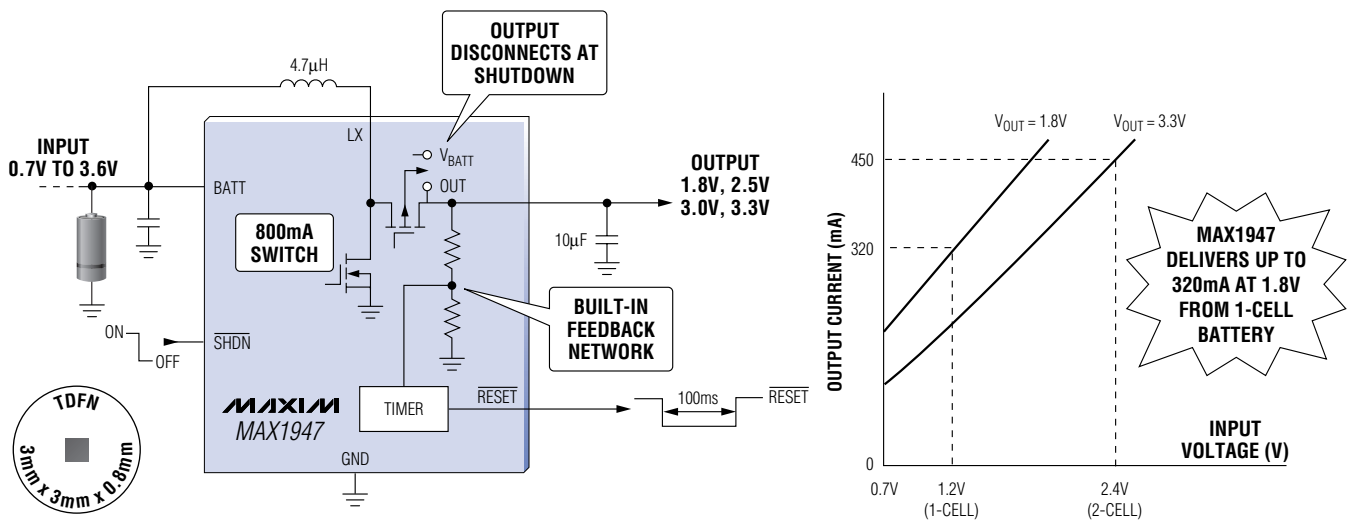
4.7µH

OUTPUT DISCONNECTS AT SHUTDOWN

INPUT 0.7V TO 3.6V

LX

$V_{BATT}$

BATT

OUT

OUTPUT 1.8V, 2.5V 3.0V, 3.3V

800mA SWITCH

10µF

BUILT-IN FEEDBACK NETWORK

ON

OFF

$\overline{SHDN}$

TDFN

3mm x 3mm x 0.8mm

MAXIM

MAX1947

TIMER

$\overline{RESET}$

100ms

$\overline{RESET}$

GND

$V_{OUT}$ = 1.8V

$V_{OUT}$ = 3.3V

450

320

OUTPUT CURRENT (mA)

MAX1947 DELIVERS UP TO 320mA AT 1.8V FROM 1-CELL BATTERY

INPUT VOLTAGE (V)

0

0.7V

1.2V (1-CELL)

2.4V (2-CELL)